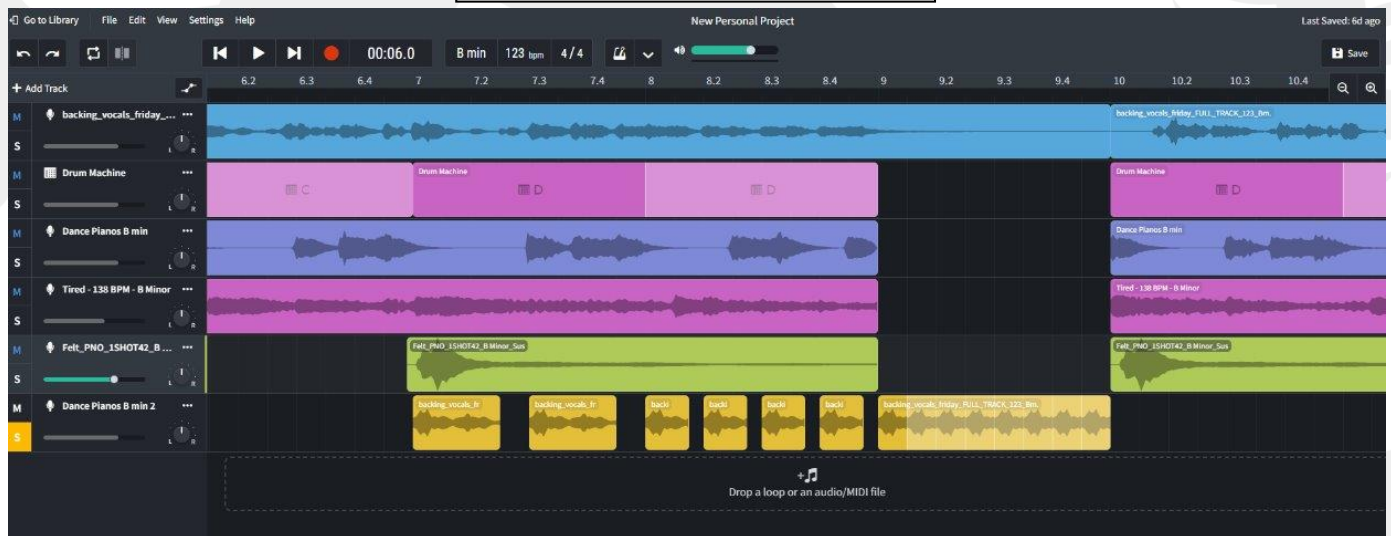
Go to Library File Edit View Settings Help

New Personal Project

Last Saved: 6d ago

00:06.0 B min 123 bpm 4 / 4

Save

+ Add Track

6.2 6.3 6.4 7 7.2 7.3 7.4 8 8.2 8.3 8.4 9 9.2 9.3 9.4 10 10.2 10.3 10.4

M S backing_vocals_friday_...

backing_vocals_friday_FULL_TRACK_123_Bm.

M S Drum Machine

C

Drum Machine

D

D

Drum Machine

D

M S Dance Pianos B min

Dance Pianos B min

M S Tired - 138 BPM - B Minor

Tired - 138 BPM - B Minor

M S Felt_PNO_1SHOT42_B ...

Felt_PNO_1SHOT42_B Minor_Sus

Felt_PNO_1SHOT42_B Minor_Sus

M S Dance Pianos B min 2

backing_vocals_fr

backing_vocals_fr

backi

backi

backi

backi

backing_vocals_friday_FULL_TRACK_123_Bm.

Drop a loop or an audio/MIDI file